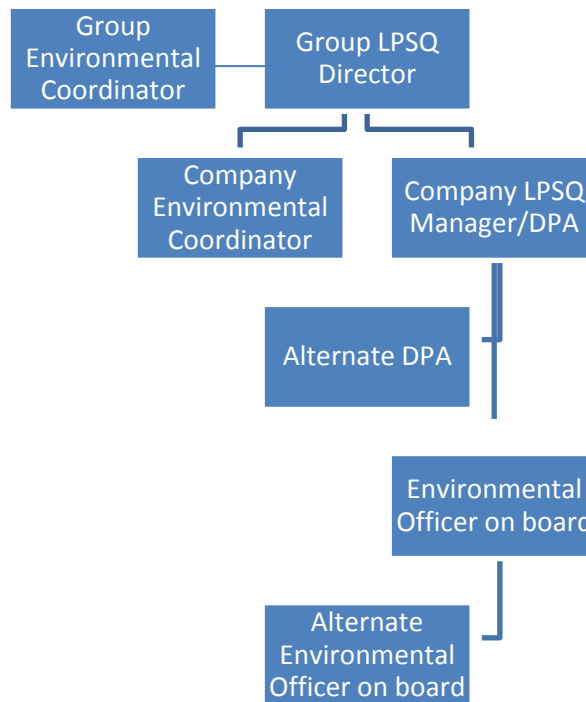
Group Environmental Coordinator

Group LPSQ Director

Company Environmental Coordinator

Company LPSQ Manager/DPA

Alternate DPA

Environmental Officer on board

Alternate Environmental Officer on board